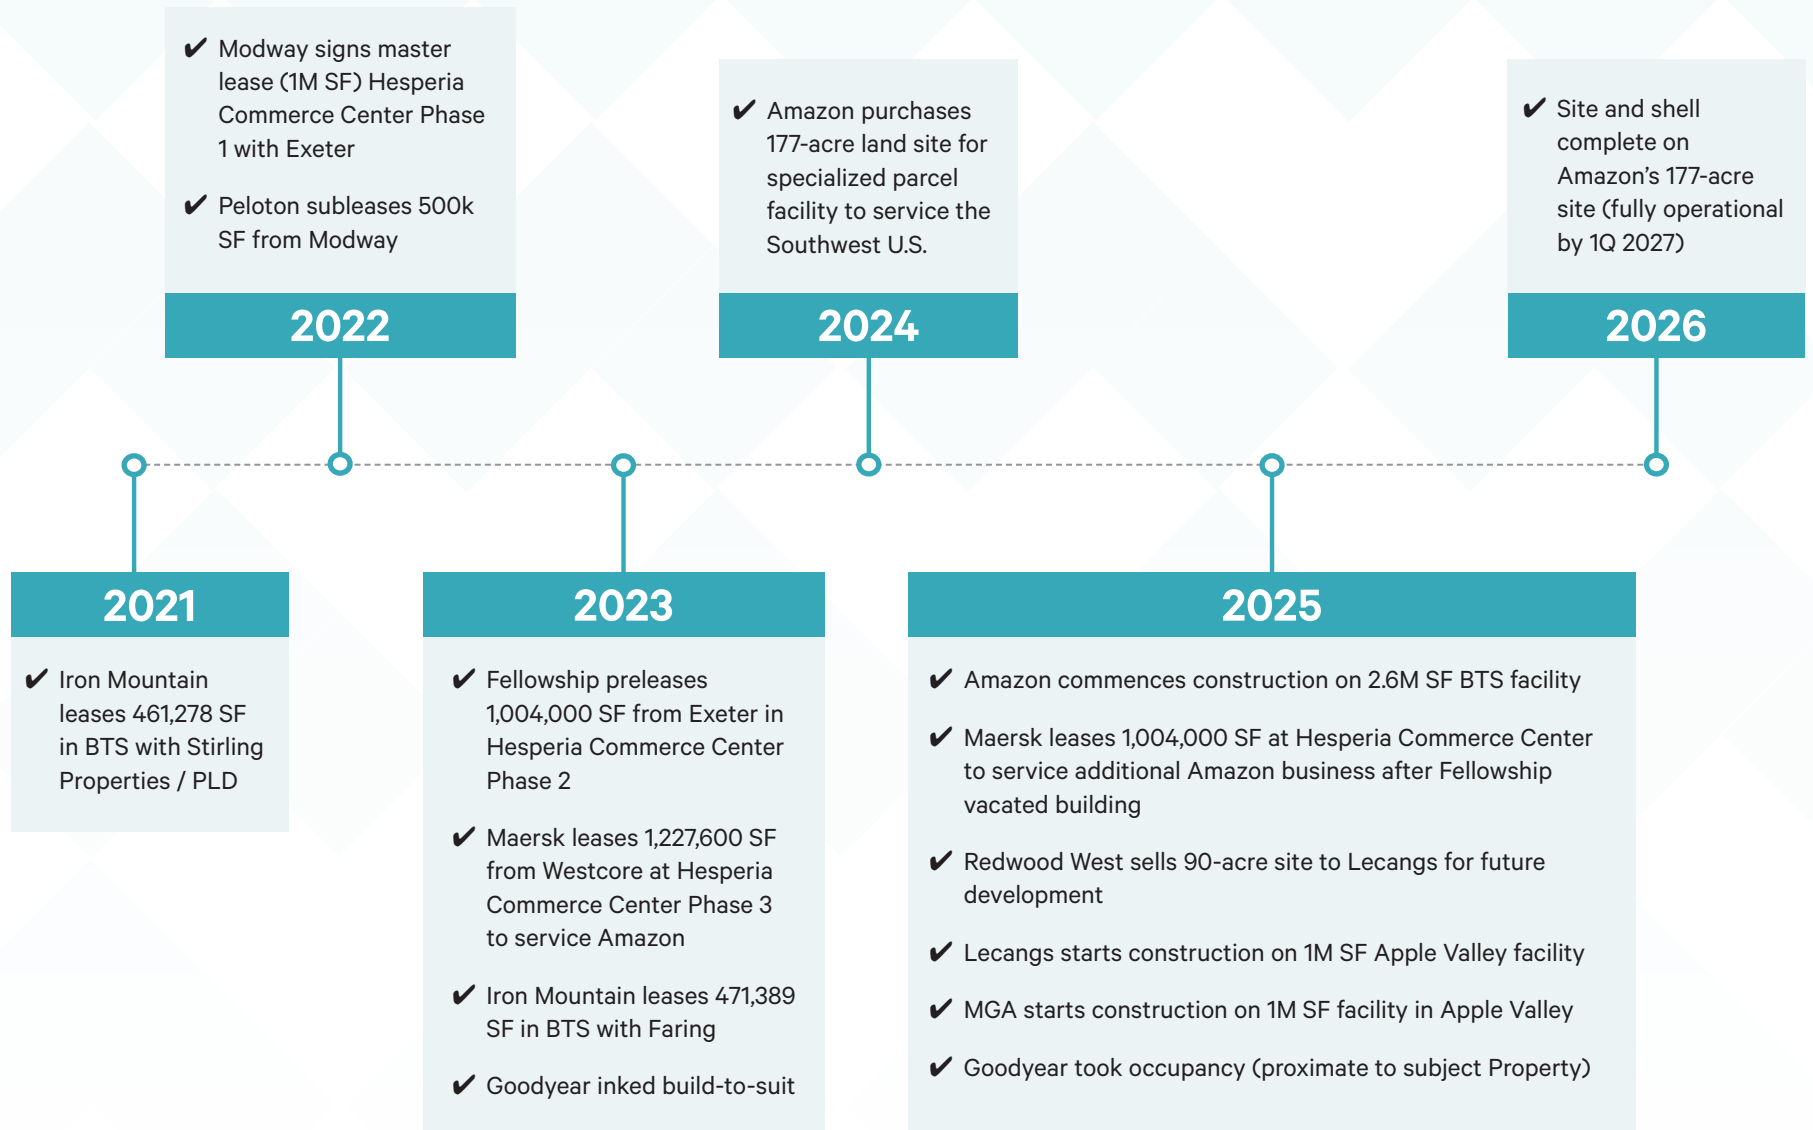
✔ Modway signs master lease (1M SF) Hesperia Commerce Center Phase 1 with Exeter

✔ Peloton subleases 500k SF from Modway

2022

✔ Amazon purchases 177-acre land site for specialized parcel facility to service the Southwest U.S.

2024

✔ Site and shell complete on Amazon's 177-acre site (fully operational by 1Q 2027)

2026

2021

✔ Iron Mountain leases 461,278 SF in BTS with Stirling Properties / PLD

2023

✔ Fellowship preleases 1,004,000 SF from Exeter in Hesperia Commerce Center Phase 2

✔ Maersk leases 1,227,600 SF from Westcore at Hesperia Commerce Center Phase 3 to service Amazon

✔ Iron Mountain leases 471,389 SF in BTS with Faring

✔ Goodyear inked build-to-suit

2025

✔ Amazon commences construction on 2.6M SF BTS facility

✔ Maersk leases 1,004,000 SF at Hesperia Commerce Center to service additional Amazon business after Fellowship vacated building

✔ Redwood West sells 90-acre site to Lecangs for future development

✔ Lecangs starts construction on 1M SF Apple Valley facility

✔ MGA starts construction on 1M SF facility in Apple Valley

✔ Goodyear took occupancy (proximate to subject Property)